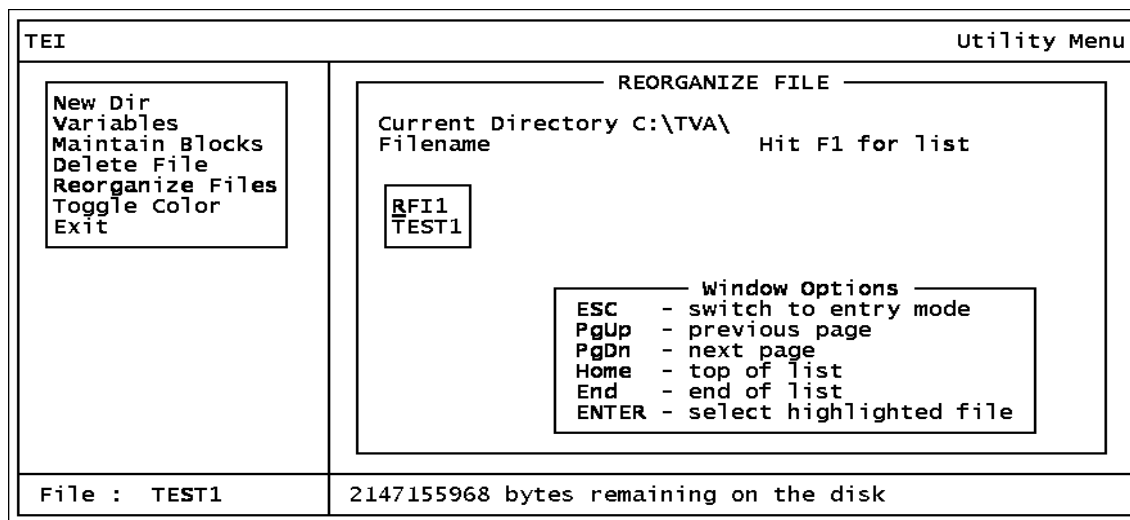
TEI

Utility Menu

New Dir
Variables
Maintain Blocks
Delete File
Reorganize Files
Toggle Color
Exit

REORGANIZE FILE

Current Directory C:\TVA\
Filename

Hit F1 for list

RFI1
TEST1

Window Options
ESC - switch to entry mode
PgUp - previous page
PgDn - next page
Home - top of list
End - end of list
ENTER - select highlighted file

File : TEST1

2147155968 bytes remaining on the disk